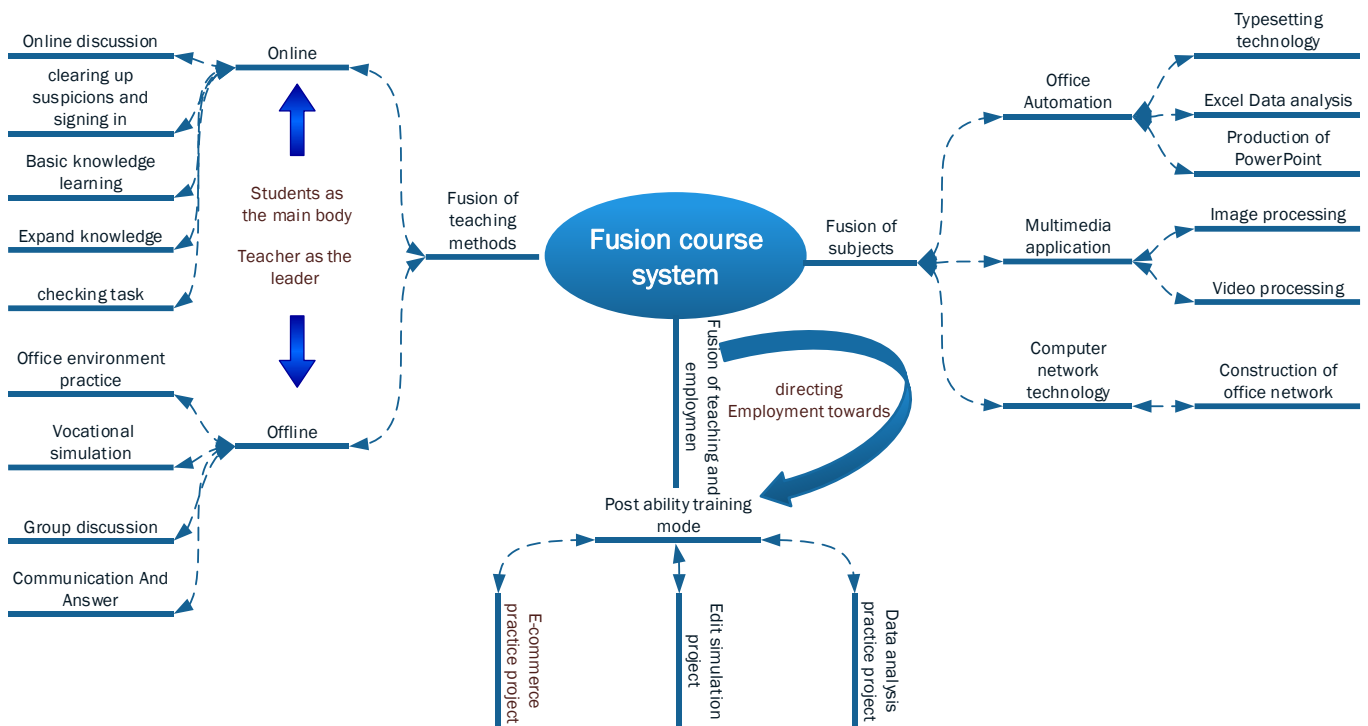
Online discussion

clearing up suspicions and signing in

Basic knowledge learning

Expand knowledge

checking task

Office environment practice

Vocational simulation

Group discussion

Communication And Answer

Online

Students as the main body

Teacher as the leader

Offline

Fusion of teaching methods

Fusion course system

Fusion of subjects

Office Automation

Typesetting technology

Excel Data analysis

Production of PowerPoint

Multimedia application

Image processing

Video processing

Computer network technology

Construction of office network

Fusion of teaching and employmen

directing Employment towards

Post ability training mode

E-commerce practice project

Edit simulation project

Data analysis practice project